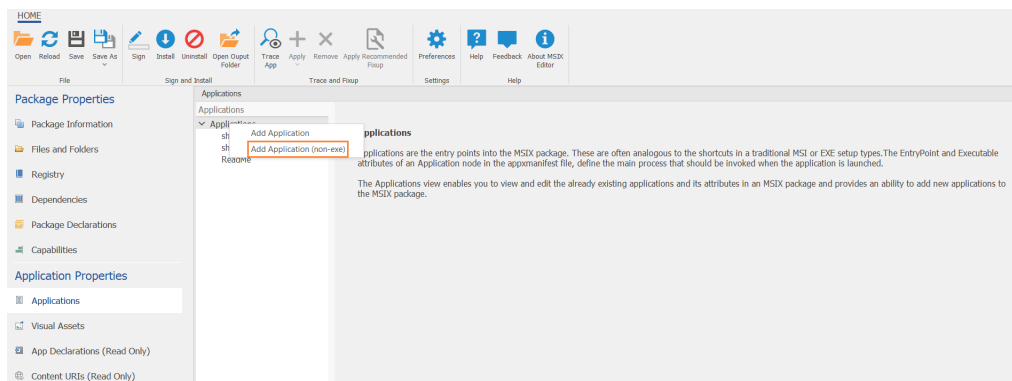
HOME

Open Reload Save Save As
File

Sign Install Uninstall Open Ouput Folder
Sign and Install

Trace App Apply Remove Apply Recommended Fixup
Trace and Fixup

Preferences
Settings

Help Feedback About MSIX Editor
Help

Package Properties

Package Information

Files and Folders

Registry

Dependencies

Package Declarations

Capabilities

Application Properties

Applications

Visual Assets

App Declarations (Read Only)

Content URIs (Read Only)

Applications

Applications

Applications

sh

sh

ReadMe

Add Application

Add Application (non-exe)

Applications

Applications are the entry points into the MSIX package. These are often analogous to the shortcuts in a traditional MSI or EXE setup types.The EntryPoint and Executable attributes of an Application node in the appxmanifest file, define the main process that should be invoked when the application is launched.

The Applications view enables you to view and edit the already existing applications and its attributes in an MSIX package and provides an ability to add new applications to the MSIX package.